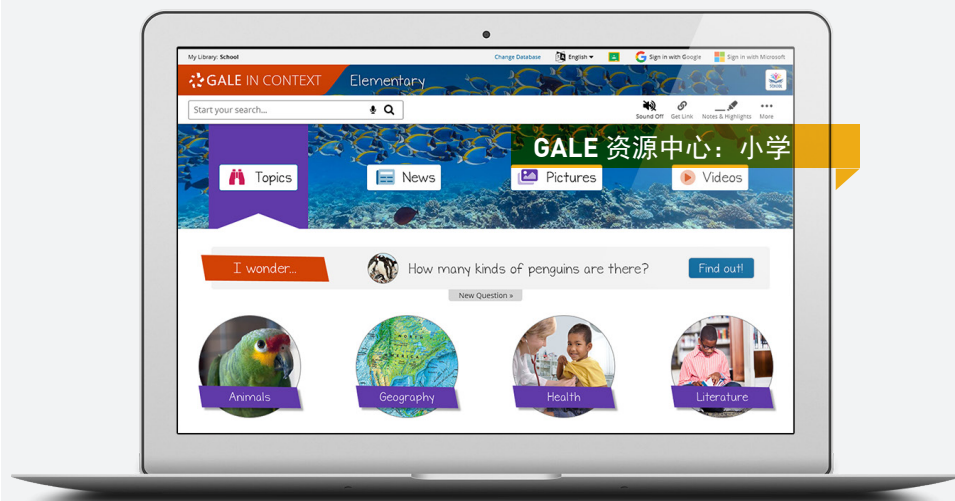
My Library: School

Change Database

English

Sign in with Google

Sign in with Microsoft

GALE IN CONTEXT Elementary

Start your search...

Sound Off

Get Link

Notes & Highlights

More

GALE 资源中心：小学

Topics

News

Pictures

Videos

I wonder...

How many kinds of penguins are there?

Find out!

New Question »

Animals

Geography

Health

Literature